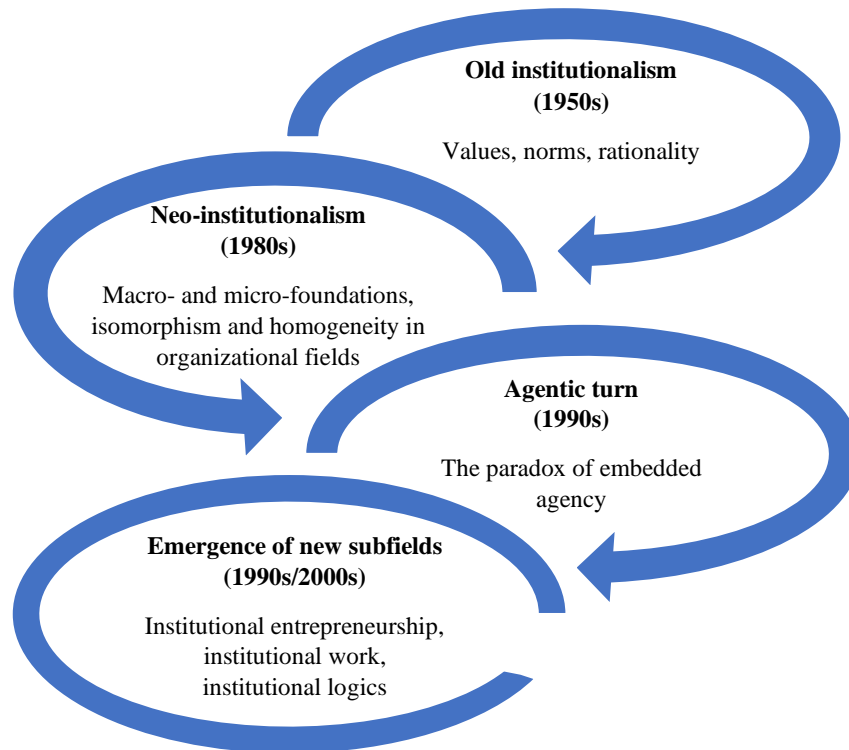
**Old institutionalism (1950s)**

Values, norms, rationality

**Neo-institutionalism (1980s)**

Macro- and micro-foundations, isomorphism and homogeneity in organizational fields

**Agentic turn (1990s)**

The paradox of embedded agency

**Emergence of new subfields (1990s/2000s)**

Institutional entrepreneurship, institutional work, institutional logics